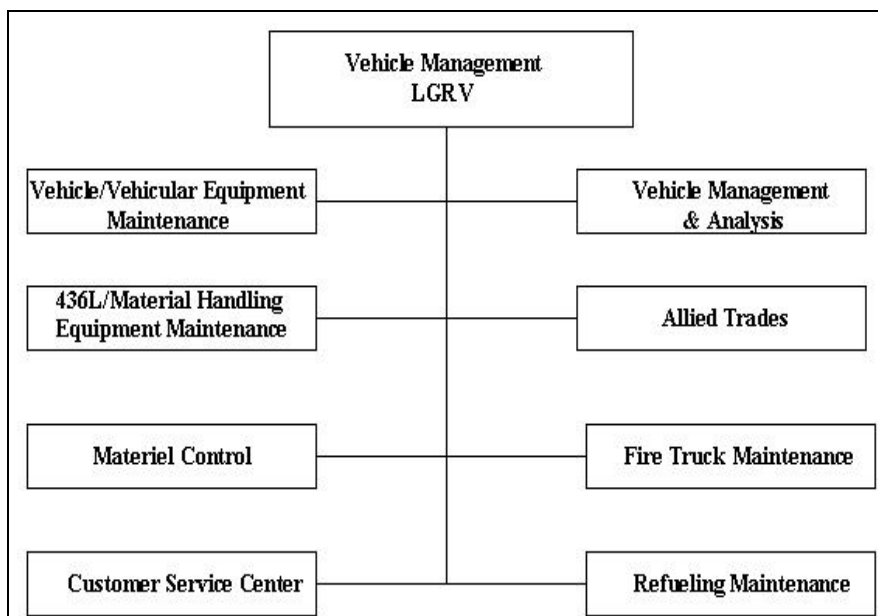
Vehicle Management
LGRV

Vehicle/Vehicular Equipment Maintenance

Vehicle Management & Analysis

436L/Material Handling Equipment Maintenance

Allied Trades

Materiel Control

Fire Truck Maintenance

Customer Service Center

Refueling Maintenance